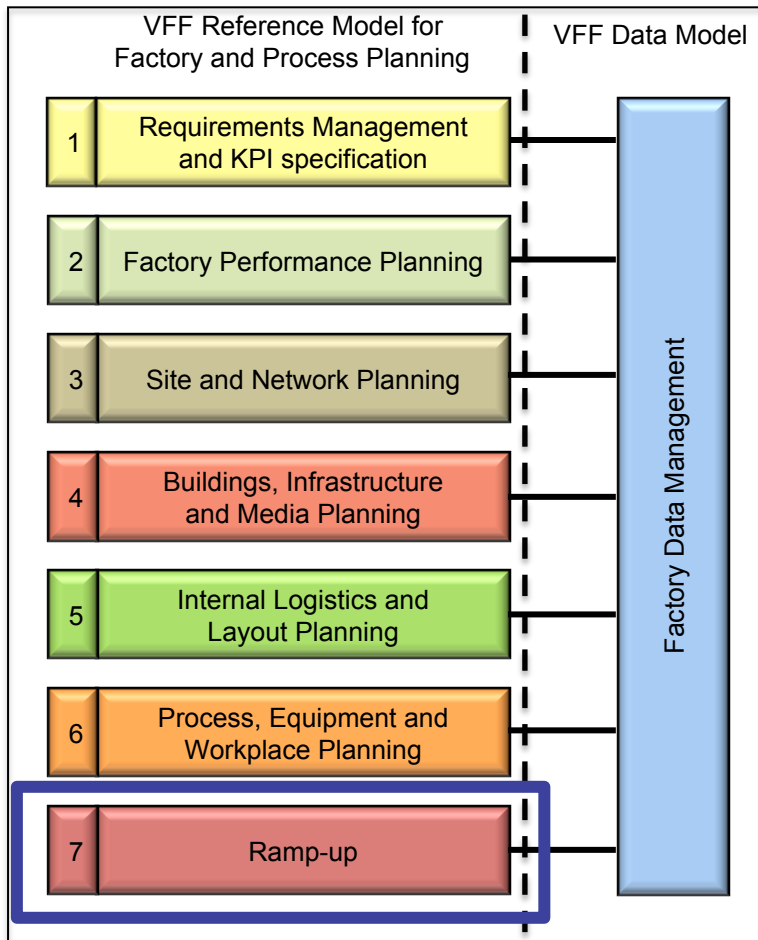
VFF Reference Model for Factory and Process Planning

VFF Data Model

1 Requirements Management and KPI specification

2 Factory Performance Planning

3 Site and Network Planning

4 Buildings, Infrastructure and Media Planning

5 Internal Logistics and Layout Planning

6 Process, Equipment and Workplace Planning

7 Ramp-up

Factory Data Management